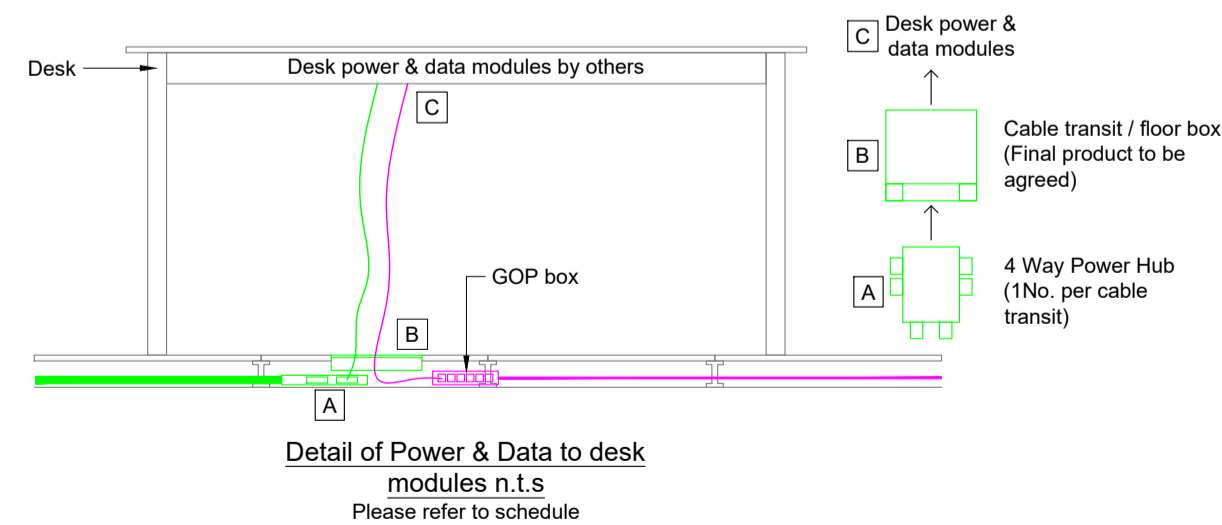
Desk

Desk power & data modules by others

C

GOP box

B

A

Detail of Power & Data to desk modules n.t.s

Please refer to schedule

C Desk power & data modules

B Cable transit / floor box (Final product to be agreed)

A 4 Way Power Hub (1No. per cable transit)